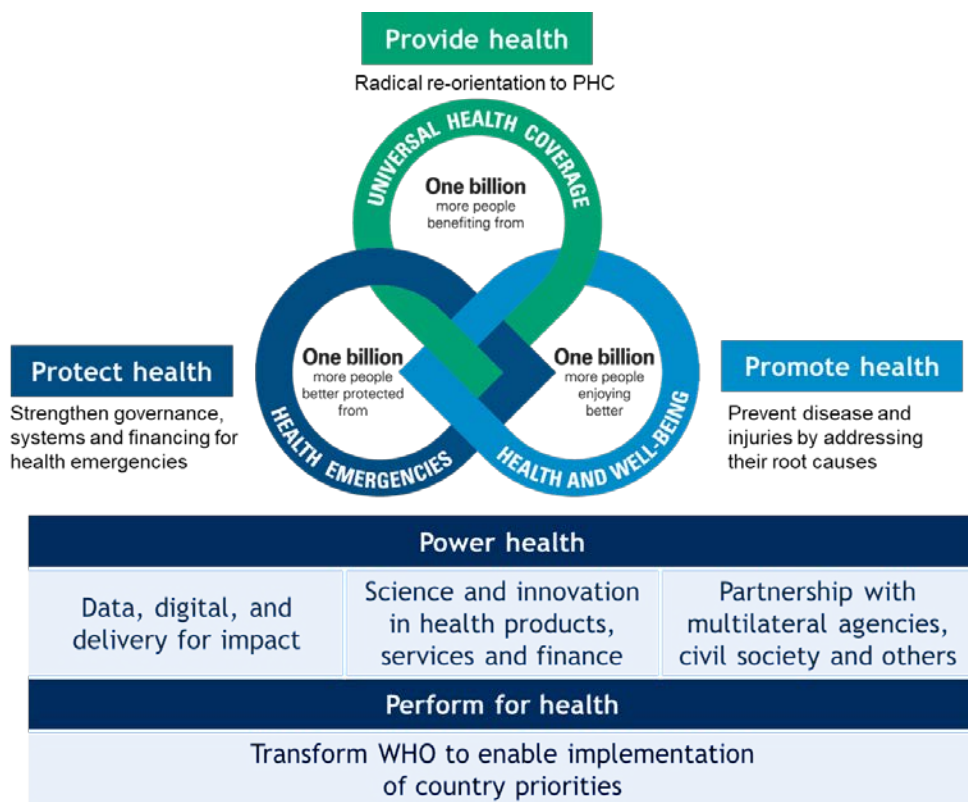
Provide health

Radical re-orientation to PHC

UNIVERSAL HEALTH COVERAGE

One billion
more people
benefiting from

Protect health

Strengthen governance, systems and financing for health emergencies

One billion
more people
better protected
from

HEALTH EMERGENCIES

One billion
more people
enjoying
better

HEALTH AND WELL-BEING

Promote health

Prevent disease and injuries by addressing their root causes

Power health

| Data, digital, and delivery for impact | Science and innovation in health products, services and finance | Partnership with multilateral agencies, civil society and others |
|---|---|---|

Perform for health

Transform WHO to enable implementation of country priorities